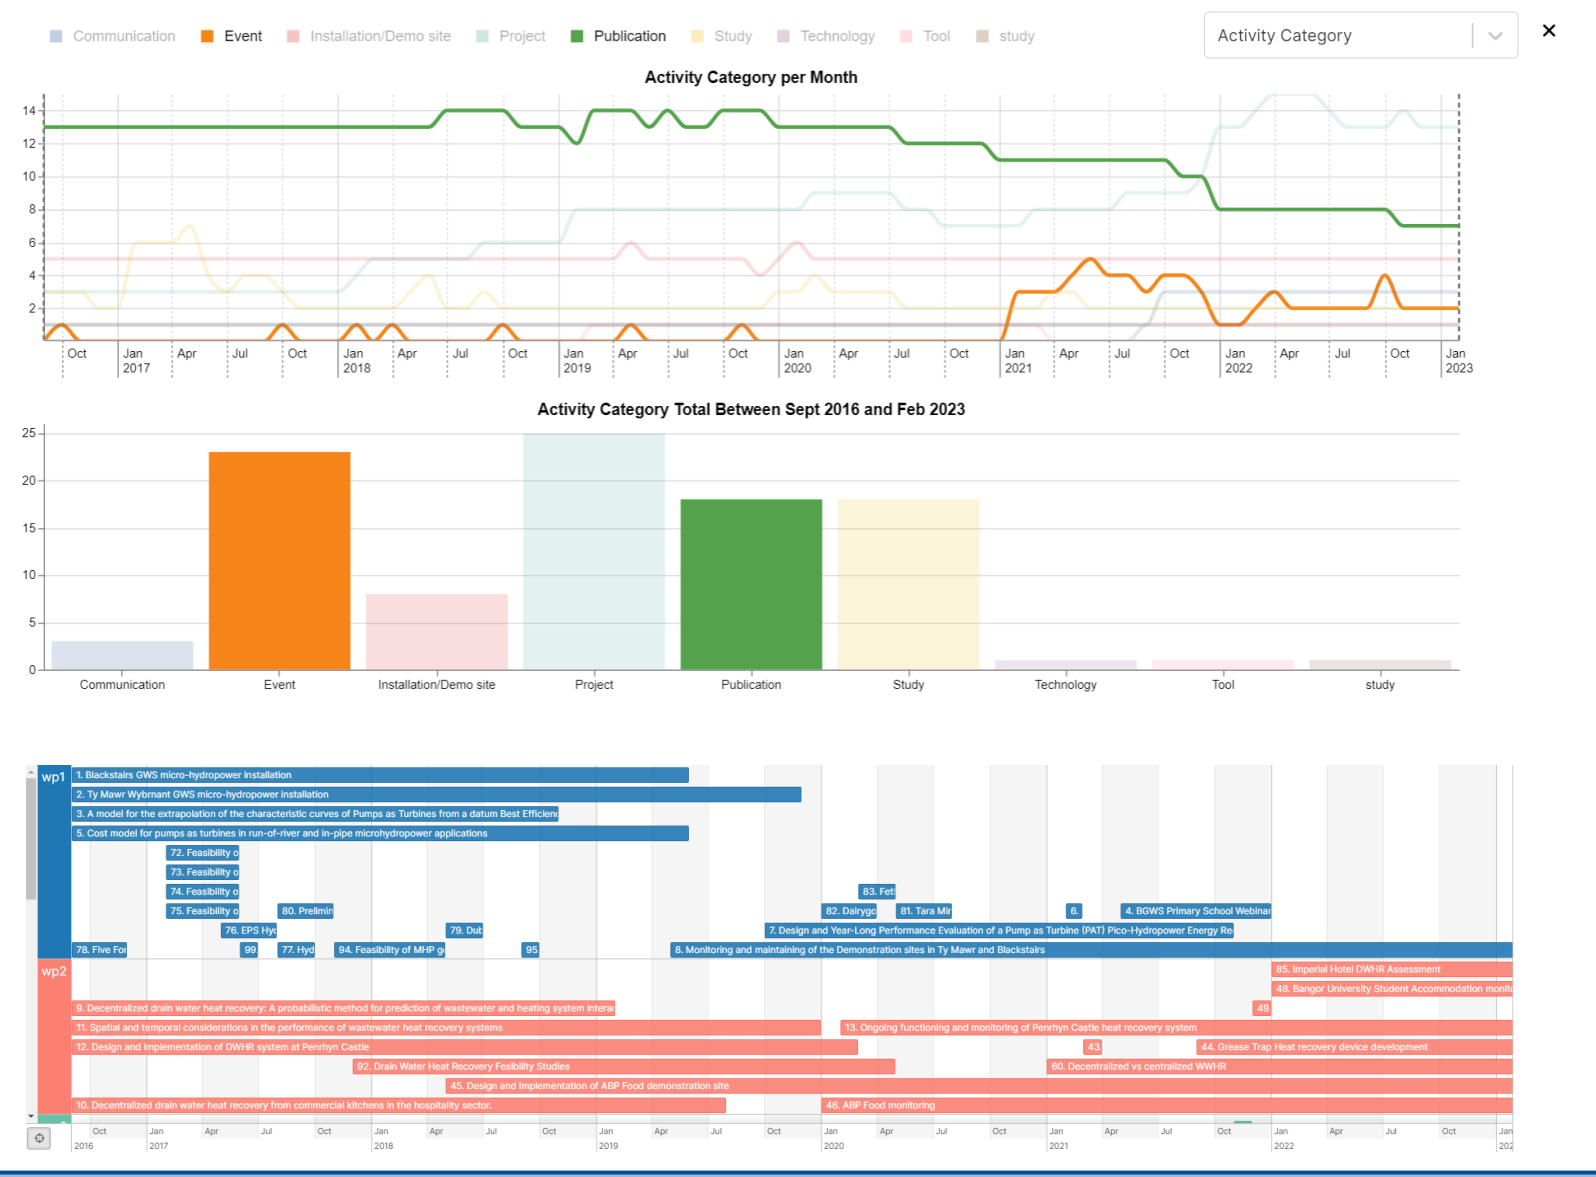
Communication Event Installation/Demo site Project Publication Study Technology Tool study

Activity Category

×

Activity Category per Month

14
12
10
8
6
4
2

Oct Jan 2017 Apr Jul Oct Jan 2018 Apr Jul Oct Jan 2019 Apr Jul Oct Jan 2020 Apr Jul Oct Jan 2021 Apr Jul Oct Jan 2022 Apr Jul Oct Jan 2023

Activity Category Total Between Sept 2016 and Feb 2023

25
20
15
10
5
0

Communication Event Installation/Demo site Project Publication Study Technology Tool study

wp1
1. Blackstairs GWS micro-hydropower installation
2. Ty Mawr Wybrnant GWS micro-hydropower installation
3. A model for the extrapolation of the characteristic curves of Pumps as Turbines from a datum Best Efficienc
5. Cost model for pumps as turbines in run-of-river and in-pipe microhydropower applications
72. Feasibility o
73. Feasibility o
74. Feasibility o
75. Feasibility o
80. Prelimin
83. Feti
82. Dairygo
81. Tara Mir
6.
4. BGWS Primary School Webinar
76. EPS Hyc
79. Dub
7. Design and Year-Long Performance Evaluation of a Pump as Turbine (PAT) Pico-Hydropower Energy Re
78. Five For
99
77. Hyd
94. Feasibility of MHP g
95
8. Monitoring and maintaining of the Demonstration sites in Ty Mawr and Blackstairs
wp2
85. Imperial Hotel DWHR Assessment
48. Bangor University Student Accommodation monit
9. Decentralized drain water heat recovery: A probabilistic method for prediction of wastewater and heating system interac
49.
11. Spatial and temporal considerations in the performance of wastewater heat recovery systems
13. Ongoing functioning and monitoring of Penrhyn Castle heat recovery system
12. Design and implementation of DWHR system at Penrhyn Castle
43.
44. Grease Trap Heat recovery device development
92. Drain Water Heat Recovery Fesibility Studies
60. Decentralized vs centralized WWHR
45. Design and Implementation of ABP Food demonstration site
10. Decentralized drain water heat recovery from commercial kitchens in the hospitality sector.
46. ABP Food monitoring

Oct 2016 Jan 2017 Apr Jul Oct Jan 2018 Apr Jul Oct Jan 2019 Apr Jul Oct Jan 2020 Apr Jul Oct Jan 2021 Apr Jul Oct Jan 2022 Apr Jul Oct Jan 202